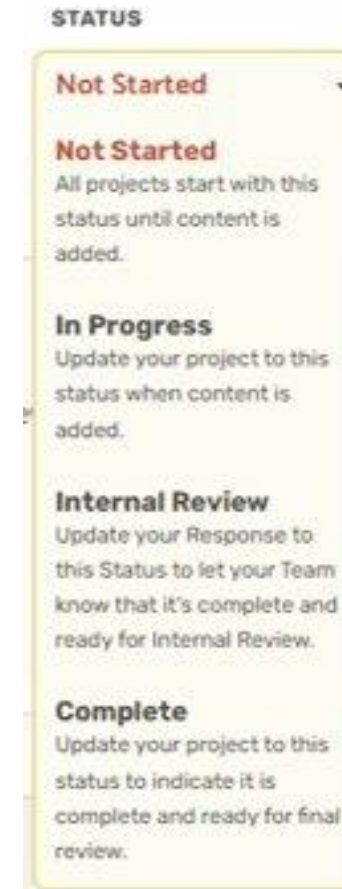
STATUS

Not Started

Not Started
All projects start with this status until content is added.

In Progress
Update your project to this status when content is added.

Internal Review
Update your Response to this Status to let your Team know that it's complete and ready for Internal Review.

Complete
Update your project to this status to indicate it is complete and ready for final review.